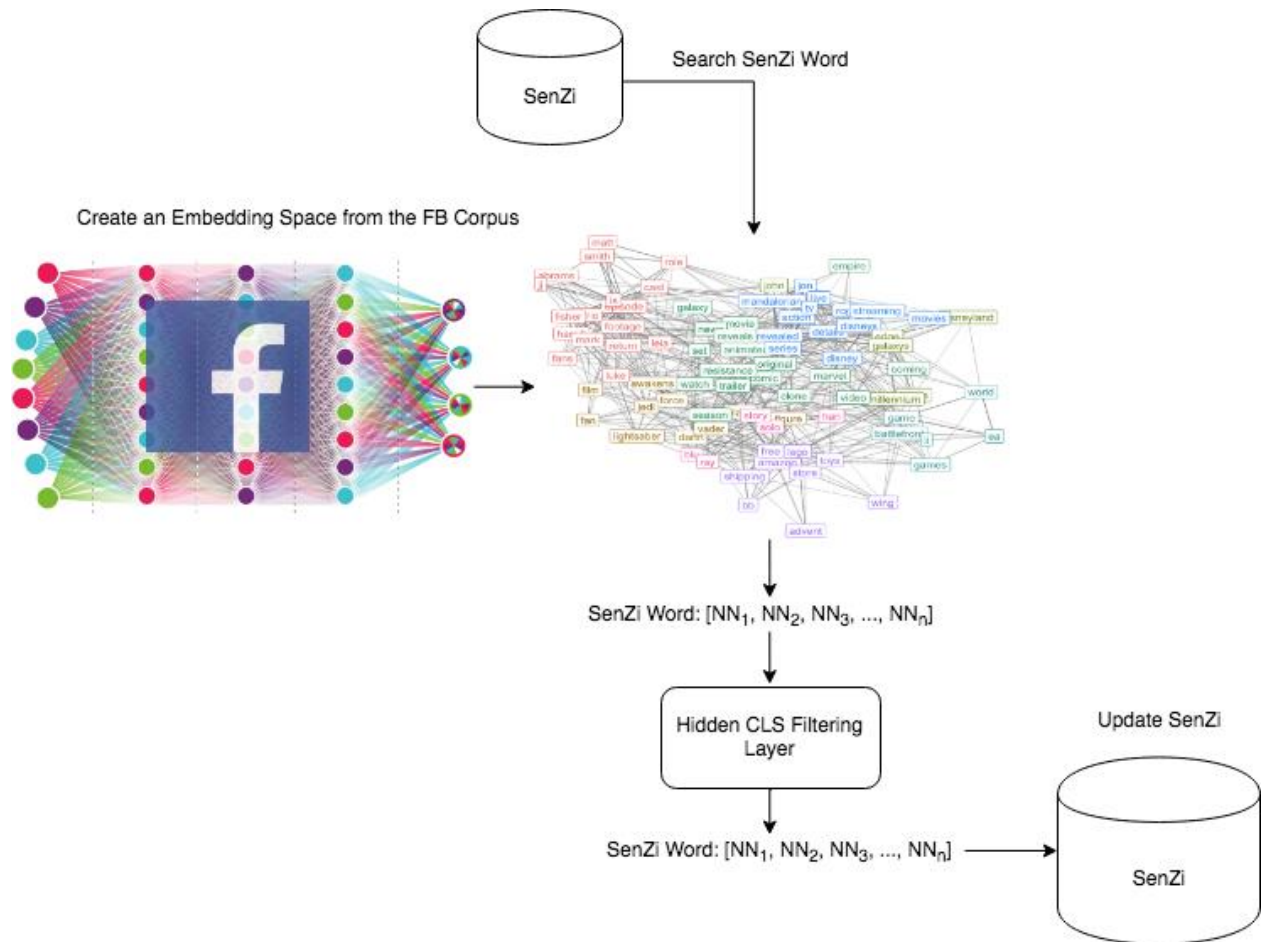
SenZi

Search SenZi Word

Create an Embedding Space from the FB Corpus

matt smith mie abrams j card episode fisher footage han mark return leia fans galaxy movie new revealed reveals series set animated resistance original trailer comic watch luke awakens film force jedi fan lightsaber season vader darth story figure solo free lego amazon toys ray shipping store wing advent empire john jon tv action mandalorian live disneys star streaming movies disney detail galaxys marvel coming clone video millennium world game battlefront ea games

SenZi Word: [NN$_1$, NN$_2$, NN$_3$, ..., NN$_n$]

Hidden CLS Filtering Layer

SenZi Word: [NN$_1$, NN$_2$, NN$_3$, ..., NN$_n$]

Update SenZi

SenZi